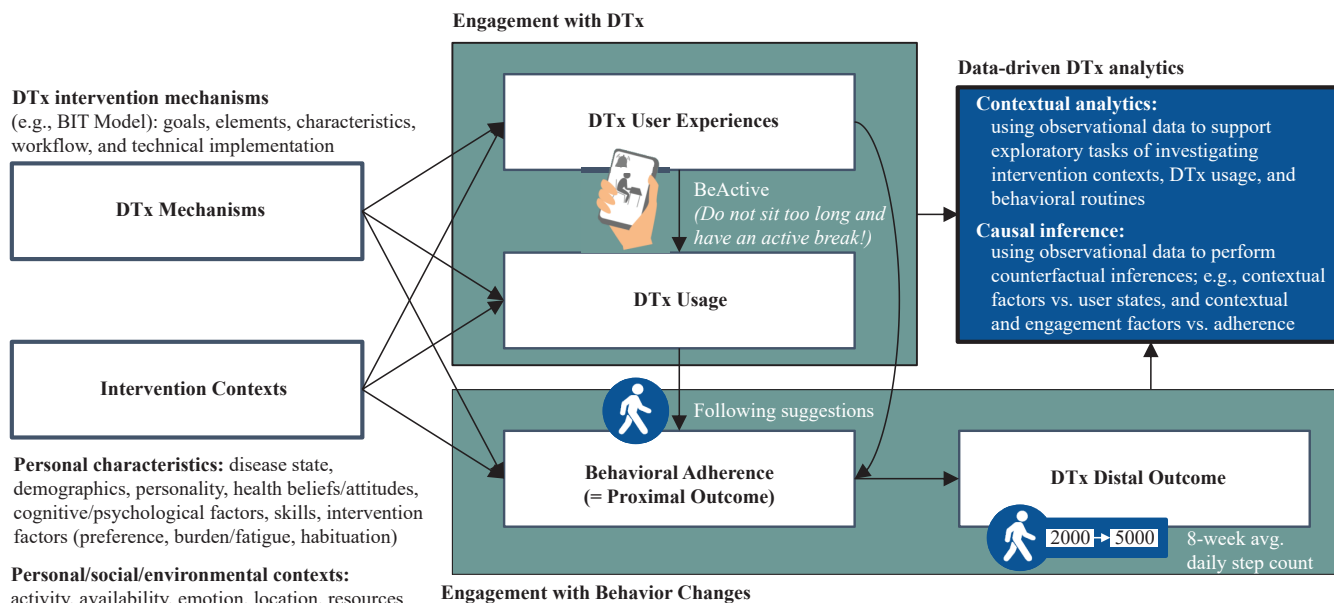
Engagement with DTx

DTx intervention mechanisms
(e.g., BIT Model): goals, elements, characteristics, workflow, and technical implementation

DTx Mechanisms

Intervention Contexts

Personal characteristics: disease state, demographics, personality, health beliefs/attitudes, cognitive/psychological factors, skills, intervention factors (preference, burden/fatigue, habituation)

Personal/social/environmental contexts:
activity, availability, emotion, location, resources

DTx User Experiences

BeActive
(Do not sit too long and have an active break!)

DTx Usage

Following suggestions

Behavioral Adherence
(= Proximal Outcome)

DTx Distal Outcome

2000 → 5000

8-week avg. daily step count

Engagement with Behavior Changes

Data-driven DTx analytics

Contextual analytics:
using observational data to support exploratory tasks of investigating intervention contexts, DTx usage, and behavioral routines

Causal inference:
using observational data to perform counterfactual inferences; e.g., contextual factors vs. user states, and contextual and engagement factors vs. adherence